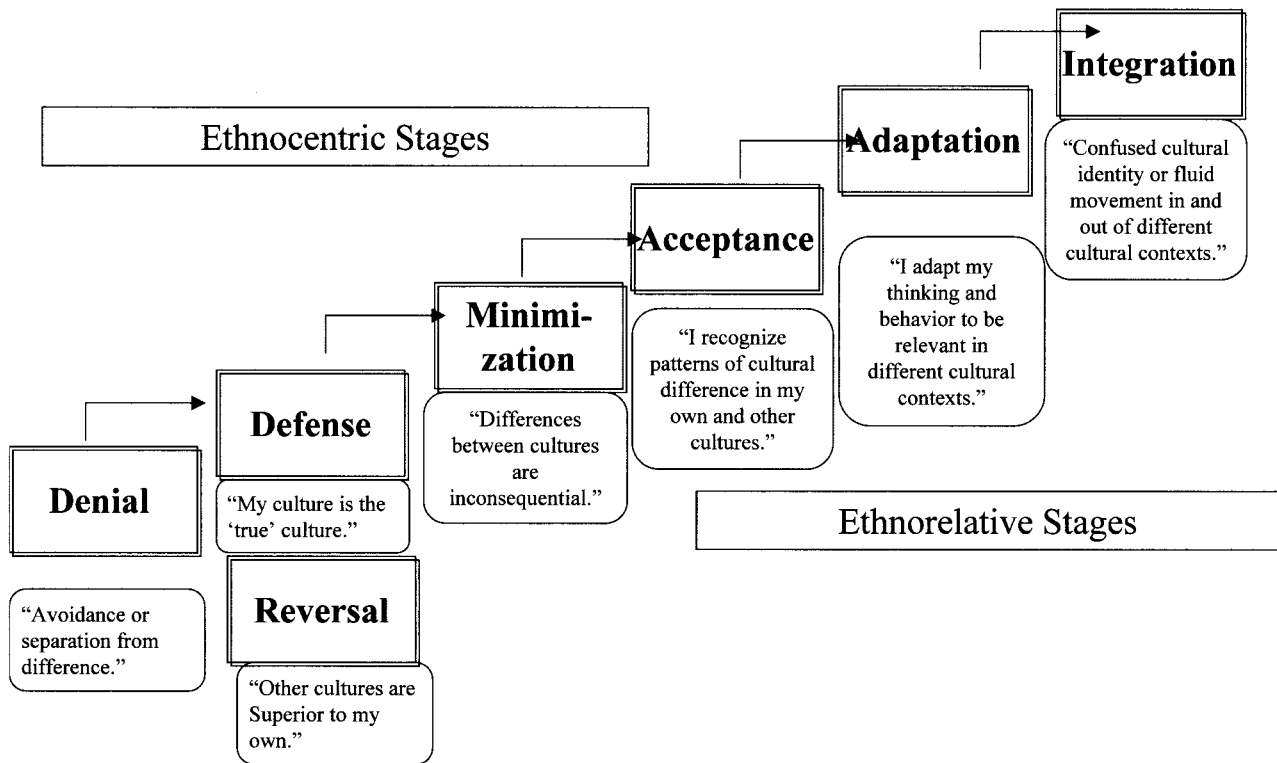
Integration

Ethnocentric Stages

Adaptation

"Confused cultural identity or fluid movement in and out of different cultural contexts."

Acceptance

Minimization

"I adapt my thinking and behavior to be relevant in different cultural contexts."

"I recognize patterns of cultural difference in my own and other cultures."

Defense

"Differences between cultures are inconsequential."

Denial

"My culture is the 'true' culture."

Ethnorelative Stages

Reversal

"Avoidance or separation from difference."

"Other cultures are Superior to my own."